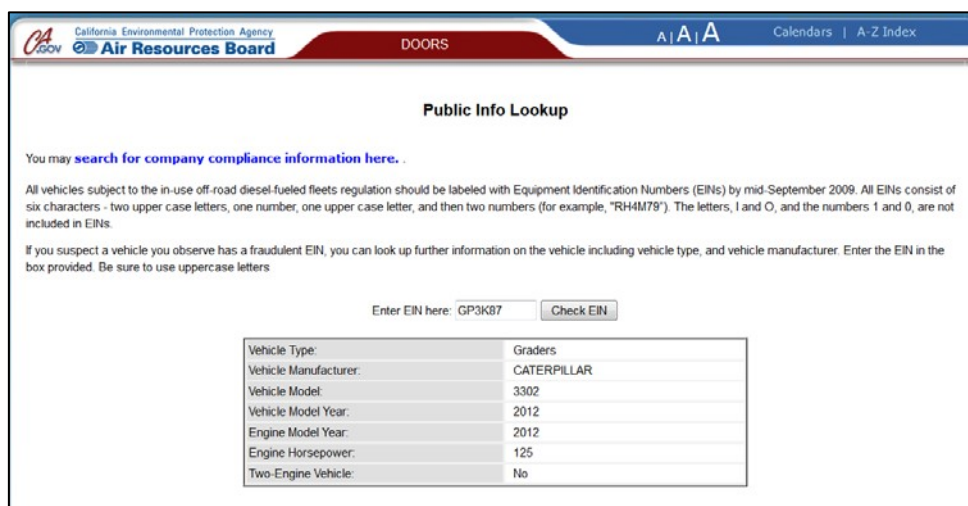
CA.GOV California Environmental Protection Agency Air Resources Board

DOORS

A | A | A

Calendars | A-Z Index

Public Info Lookup

You may search for company compliance information here. .

All vehicles subject to the in-use off-road diesel-fueled fleets regulation should be labeled with Equipment Identification Numbers (EINs) by mid-September 2009. All EINs consist of six characters - two upper case letters, one number, one upper case letter, and then two numbers (for example, "RH4M79"). The letters, I and O, and the numbers 1 and 0, are not included in EINs.

If you suspect a vehicle you observe has a fraudulent EIN, you can look up further information on the vehicle including vehicle type, and vehicle manufacturer. Enter the EIN in the box provided. Be sure to use uppercase letters

Enter EIN here: GP3K87 Check EIN

| | |
|---|---|
| Vehicle Type: | Graders |
| Vehicle Manufacturer: | CATERPILLAR |
| Vehicle Model: | 3302 |
| Vehicle Model Year: | 2012 |
| Engine Model Year: | 2012 |
| Engine Horsepower: | 125 |
| Two-Engine Vehicle: | No |